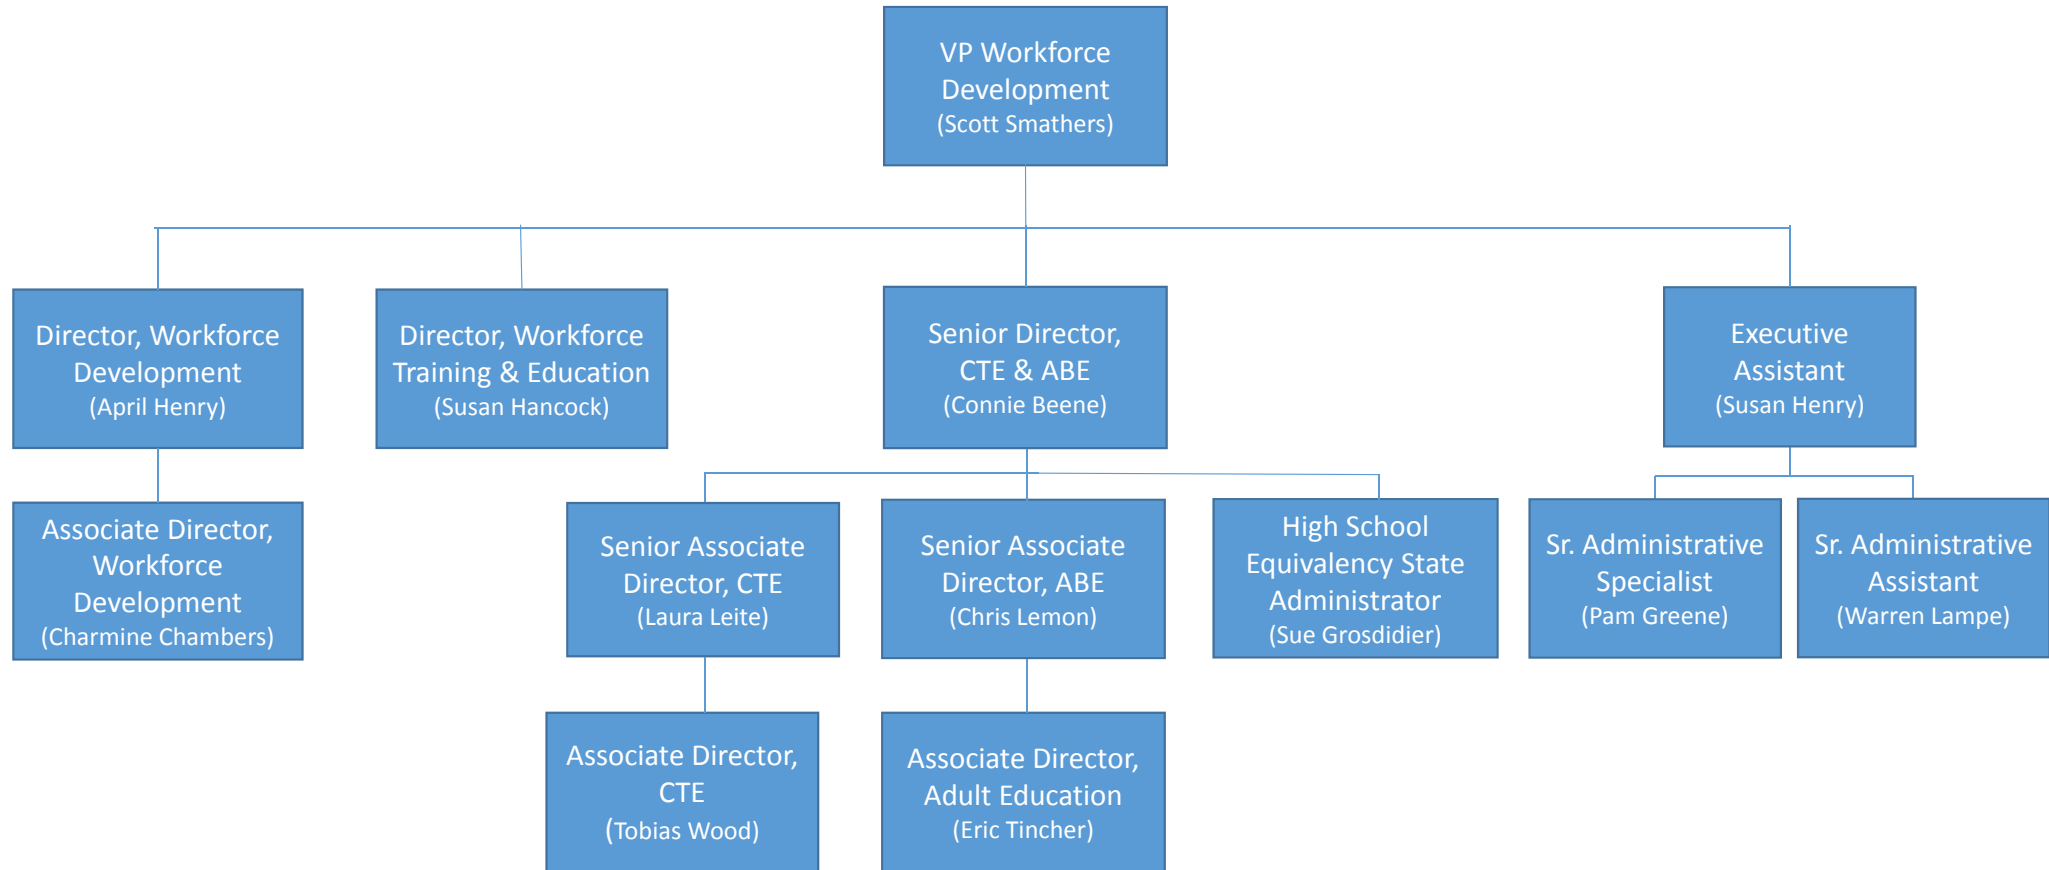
VP Workforce Development
(Scott Smathers)

Director, Workforce Development
(April Henry)

Associate Director, Workforce Development
(Charmine Chambers)

Director, Workforce Training & Education
(Susan Hancock)

Senior Director, CTE & ABE
(Connie Beene)

Senior Associate Director, CTE
(Laura Leite)

Associate Director, CTE
(Tobias Wood)

Senior Associate Director, ABE
(Chris Lemon)

Associate Director, Adult Education
(Eric Tincher)

High School Equivalency State Administrator
(Sue Grosdidier)

Executive Assistant
(Susan Henry)

Sr. Administrative Specialist
(Pam Greene)

Sr. Administrative Assistant
(Warren Lampe)